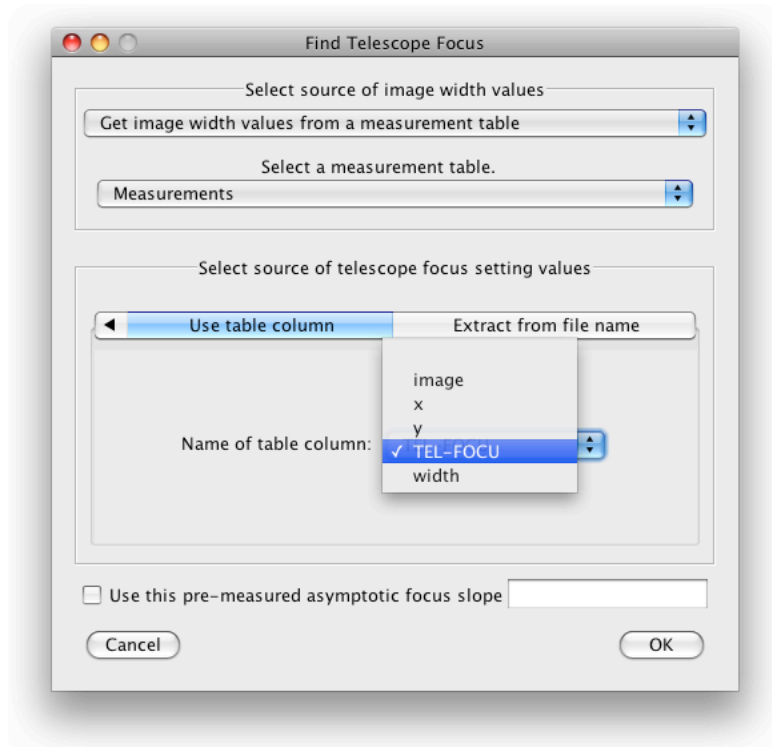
Find Telescope Focus

Select source of image width values

Get image width values from a measurement table

Select a measurement table.

Measurements

Select source of telescope focus setting values

◀ Use table column

Extract from file name

image
x
y
✓ TEL-FOCU
width

Name of table column:

Use this pre-measured asymptotic focus slope

Cancel

OK